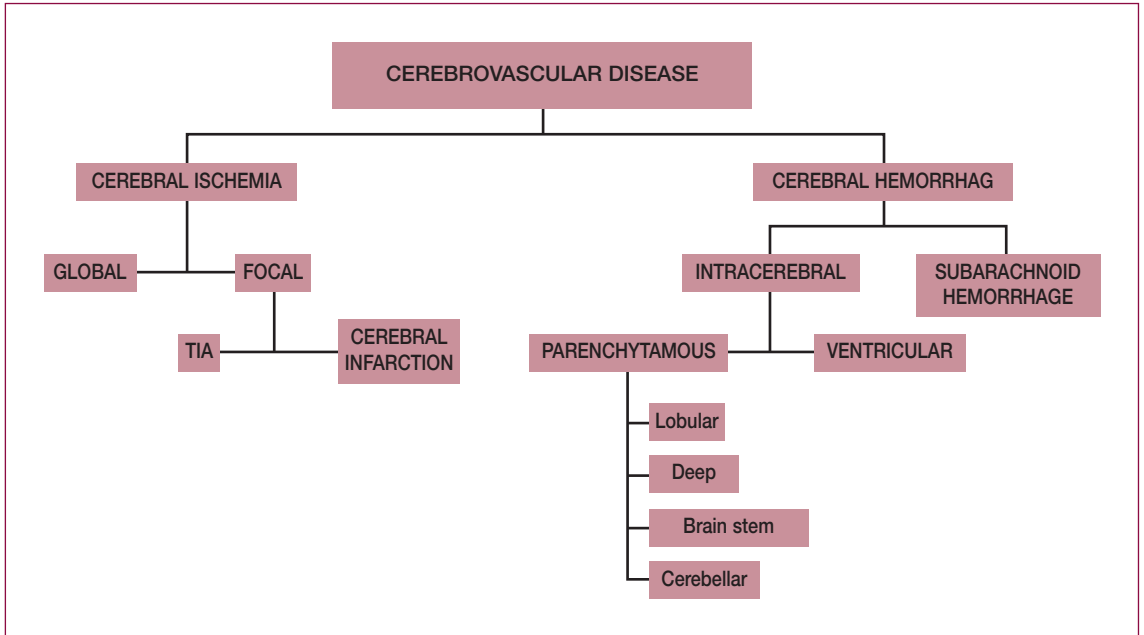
CEREBROVASCULAR DISEASE

CEREBRAL ISCHEMIA

CEREBRAL HEMORRHAG

GLOBAL

FOCAL

TIA

CEREBRAL INFARCTION

INTRACEREBRAL

SUBARACHNOID HEMORRHAGE

PARENCHYTAMOUS

VENTRICULAR

Lobular

Deep

Brain stem

Cerebellar